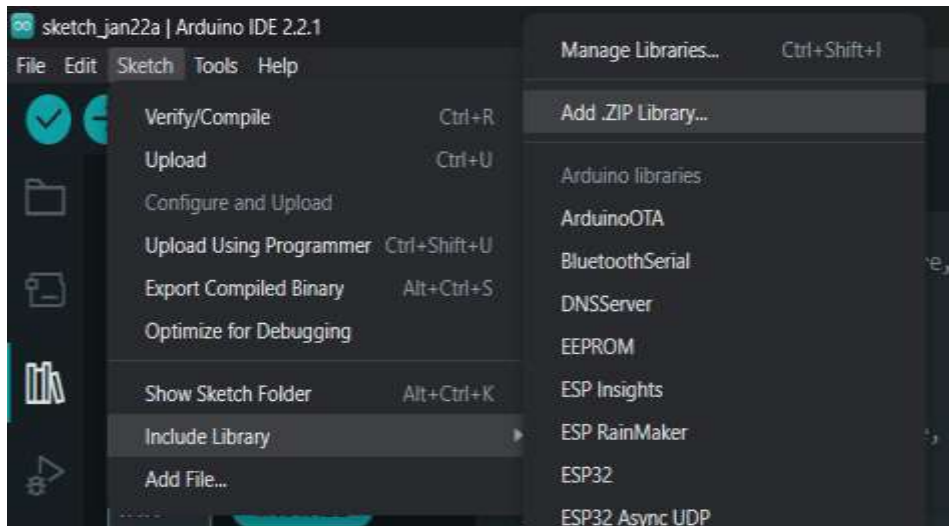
sketch_jan22a | Arduino IDE 2.2.1

File Edit Sketch Tools Help

Verify/Compile Ctrl+R
Upload Ctrl+U
Configure and Upload
Upload Using Programmer Ctrl+Shift+U
Export Compiled Binary Alt+Ctrl+S
Optimize for Debugging
Show Sketch Folder Alt+Ctrl+K
Include Library
Add File...

Manage Libraries... Ctrl+Shift+I
Add .ZIP Library...
Arduino libraries
ArduinoOTA
BluetoothSerial
DNSServer
EEPROM
ESP Insights
ESP RainMaker
ESP32
ESP32 Async UDP